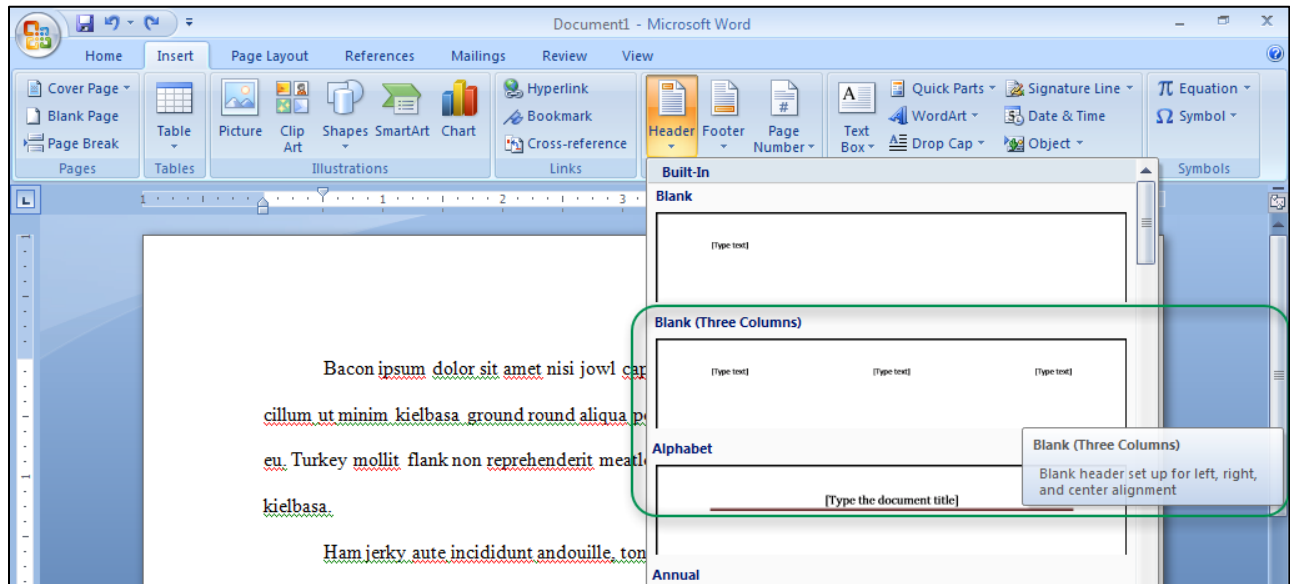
Document1 - Microsoft Word

Home Insert Page Layout References Mailings Review View

Cover Page
Blank Page
Page Break
Pages

Table
Tables

Picture Clip Art Shapes SmartArt Chart
Illustrations

Hyperlink
Bookmark
Cross-reference
Links

Header Footer Page Number

Text Box
Quick Parts
WordArt
Drop Cap
Signature Line
Date & Time
Object

Equation
Symbol
Symbols

Built-In
Blank
[Type text]
Blank (Three Columns)
[Type text] [Type text] [Type text]
Alphabet
[Type the document title]
Annual

Blank (Three Columns)
Blank header set up for left, right, and center alignment

Bacon ipsum dolor sit amet nisi jowl cap cillum ut minim kielbasa ground round aliqua po eu. Turkey mollit flank non reprehenderit meatl kielbasa.

Ham jerky aute incididunt andouille, ton